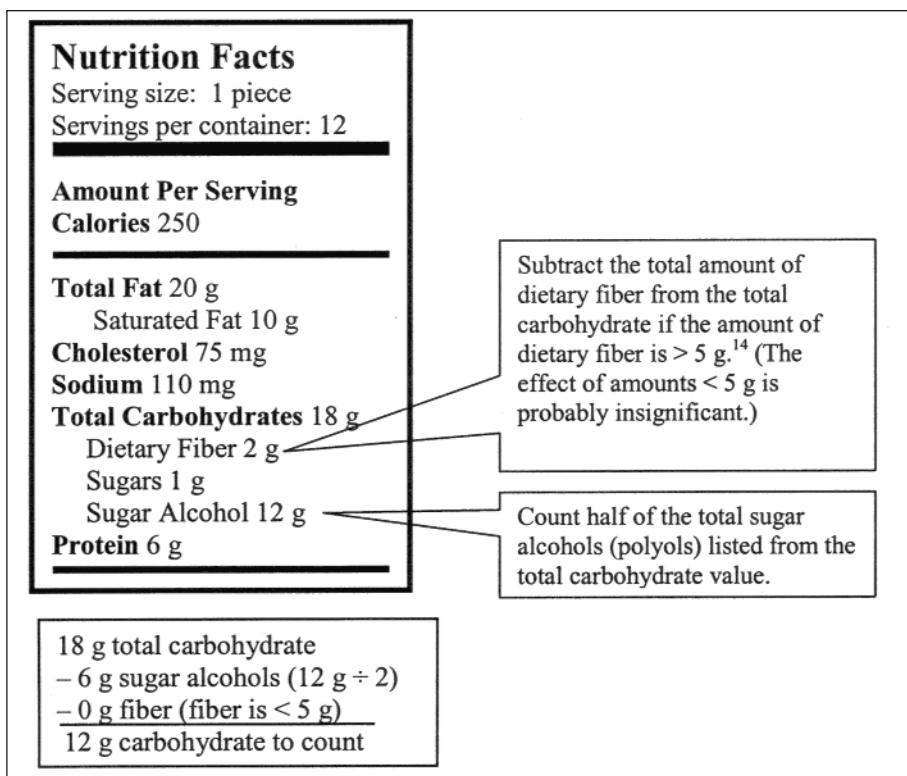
Nutrition Facts
Serving size: 1 piece
Servings per container: 12

Amount Per Serving
Calories 250

Total Fat 20 g
Saturated Fat 10 g
Cholesterol 75 mg
Sodium 110 mg
Total Carbohydrates 18 g
Dietary Fiber 2 g
Sugars 1 g
Sugar Alcohol 12 g
Protein 6 g

Subtract the total amount of dietary fiber from the total carbohydrate if the amount of dietary fiber is > 5 g.$^{14}$ (The effect of amounts < 5 g is probably insignificant.)

Count half of the total sugar alcohols (polyols) listed from the total carbohydrate value.

18 g total carbohydrate
– 6 g sugar alcohols (12 g ÷ 2)
– 0 g fiber (fiber is < 5 g)
12 g carbohydrate to count